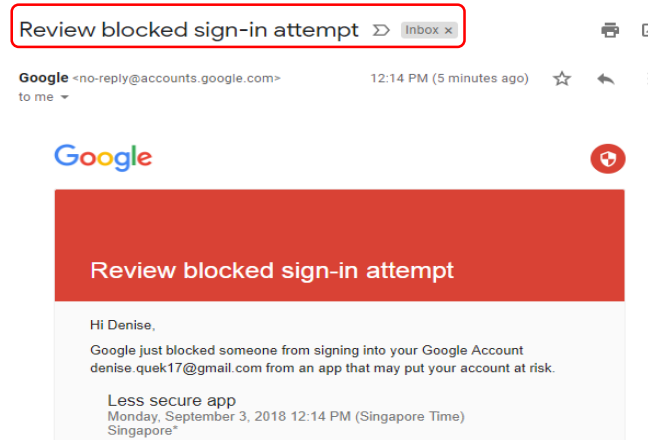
Review blocked sign-in attempt Inbox ×

Google <no-reply@accounts.google.com> 12:14 PM (5 minutes ago)
to me

Google

Review blocked sign-in attempt

Hi Denise,

Google just blocked someone from signing into your Google Account denise.quek17@gmail.com from an app that may put your account at risk.

Less secure app
Monday, September 3, 2018 12:14 PM (Singapore Time)
Singapore*